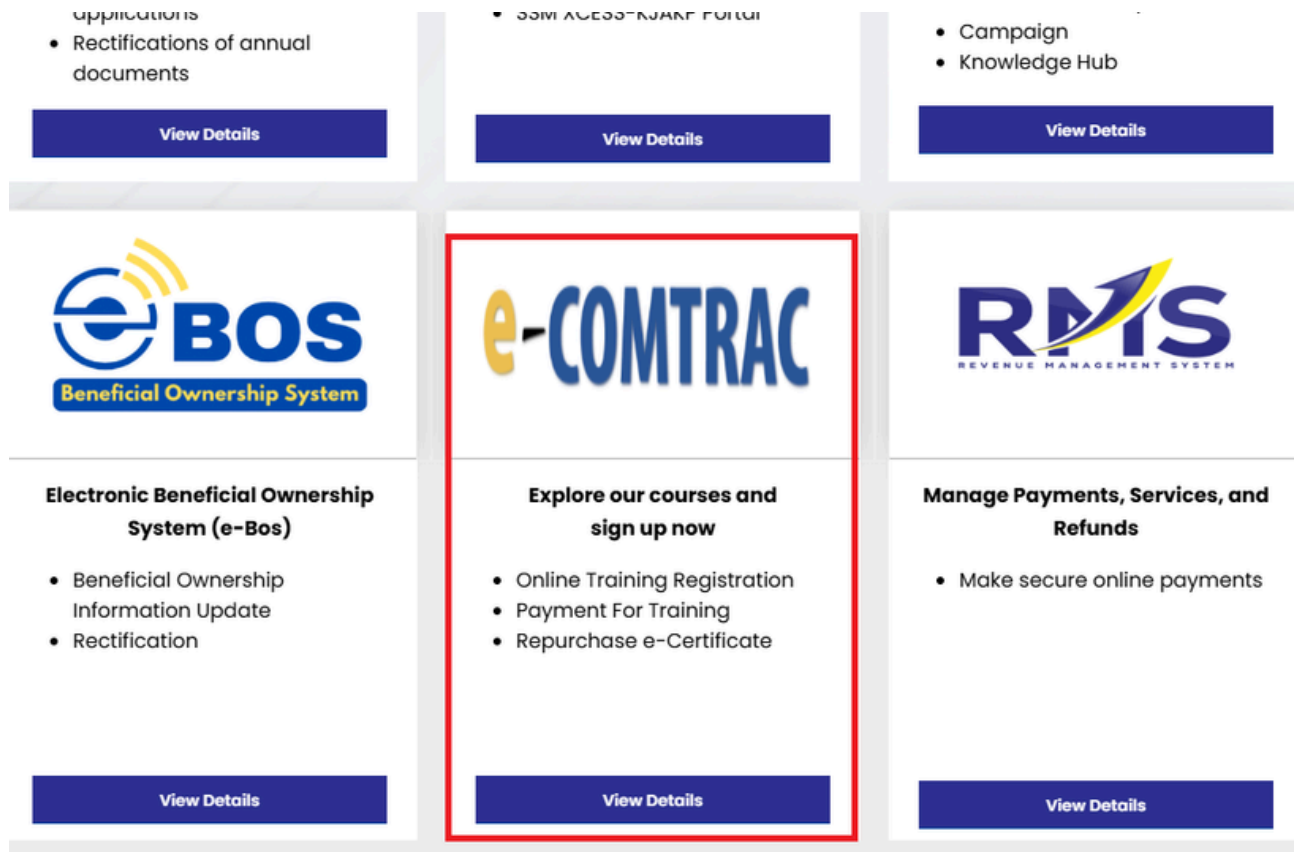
applications
- Rectifications of annual documents

View Details

- SSM XCESS-KJAKP Portal

View Details

- Campaign
- Knowledge Hub

View Details

e BOS
Beneficial Ownership System

Electronic Beneficial Ownership System (e-Bos)

- Beneficial Ownership Information Update
- Rectification

View Details

e-COMTRAC

Explore our courses and sign up now

- Online Training Registration
- Payment For Training
- Repurchase e-Certificate

View Details

RMS
REVENUE MANAGEMENT SYSTEM

Manage Payments, Services, and Refunds

- Make secure online payments

View Details